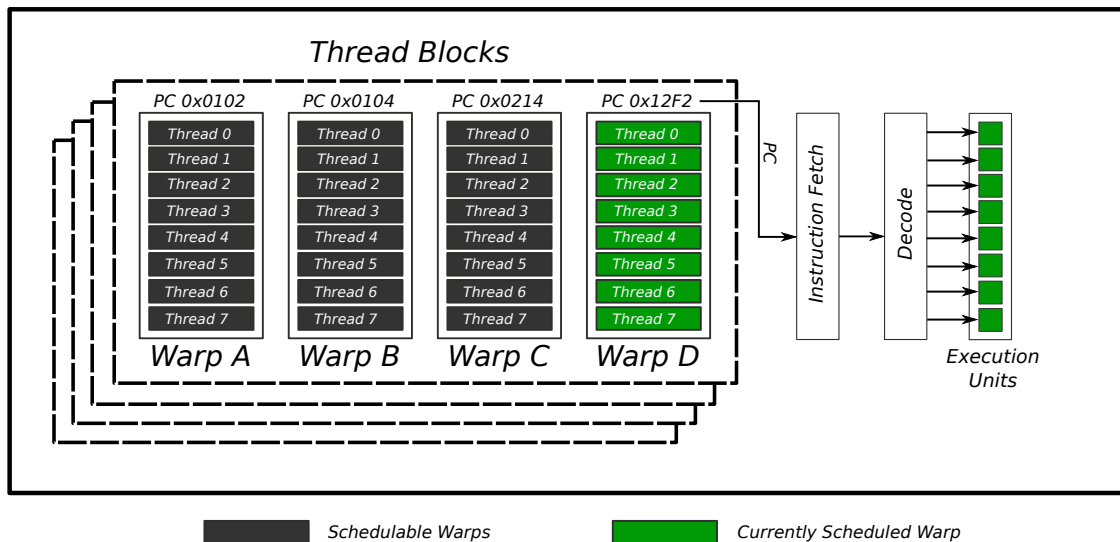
Thread Blocks

PC 0x0102
Thread 0
Thread 1
Thread 2
Thread 3
Thread 4
Thread 5
Thread 6
Thread 7
Warp A

PC 0x0104
Thread 0
Thread 1
Thread 2
Thread 3
Thread 4
Thread 5
Thread 6
Thread 7
Warp B

PC 0x0214
Thread 0
Thread 1
Thread 2
Thread 3
Thread 4
Thread 5
Thread 6
Thread 7
Warp C

PC 0x12F2
Thread 0
Thread 1
Thread 2
Thread 3
Thread 4
Thread 5
Thread 6
Thread 7
Warp D

PC

Instruction Fetch

Decode

Execution Units

Schedulable Warps

Currently Scheduled Warp